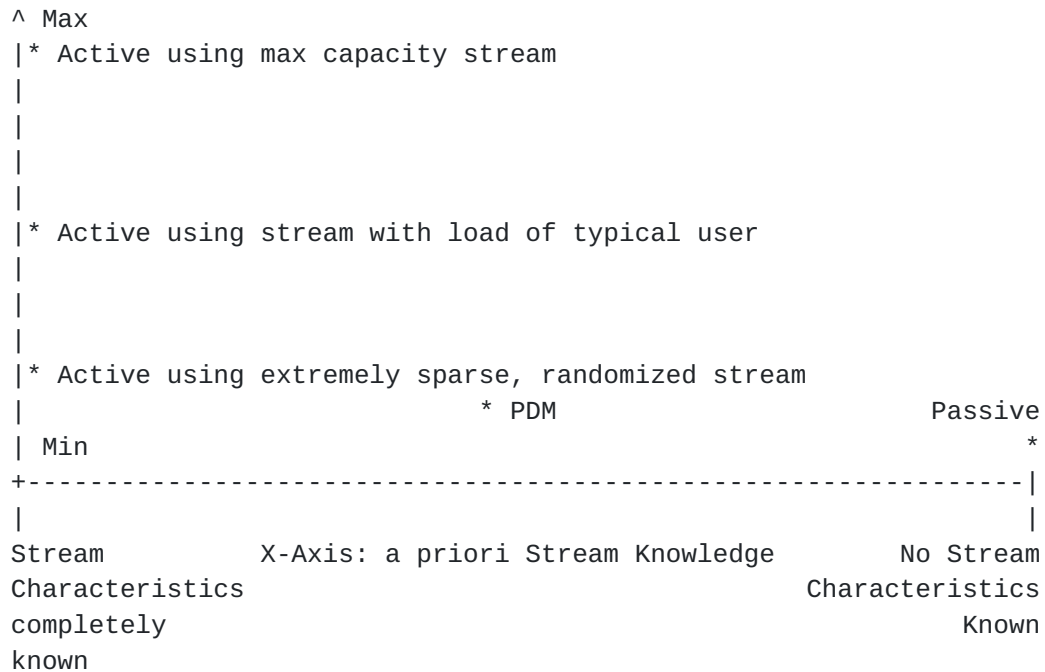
^ Max
|* Active using max capacity stream
|
|
|
|
|* Active using stream with load of typical user
|
|
|
|* Active using extremely sparse, randomized stream
|                         * PDM                         Passive
| Min                                                         *
+-------------------------------------------------------------|
|                                                             |
Stream          X-Axis: a priori Stream Knowledge       No Stream
Characteristics                                   Characteristics
completely                                                  Known
known